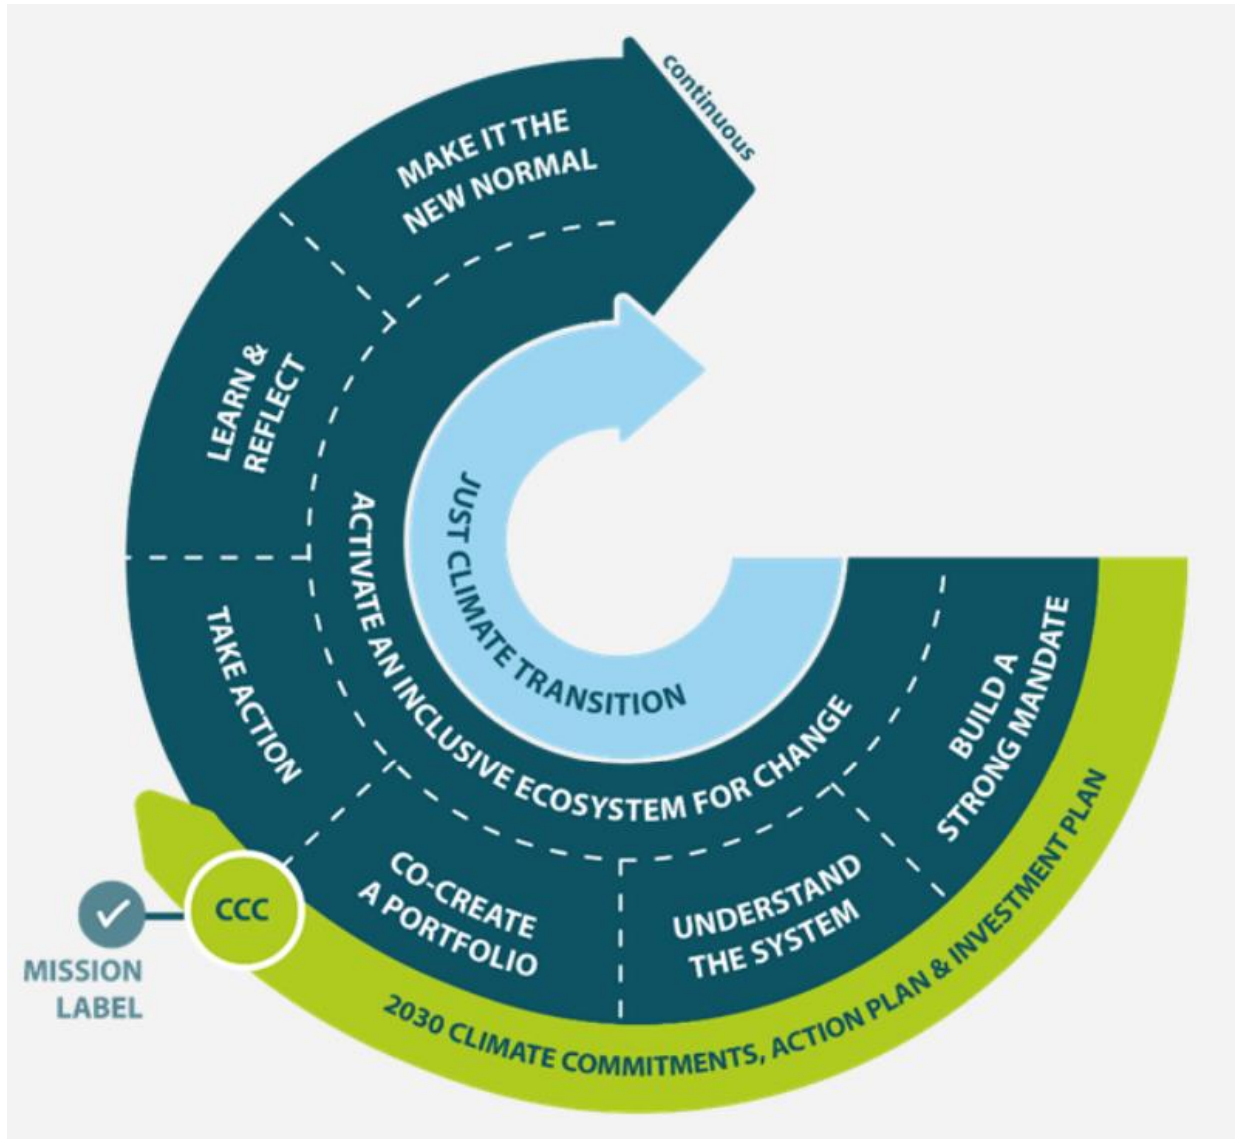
continuous

MAKE IT THE NEW NORMAL

LEARN & REFLECT

TAKE ACTION

CO-CREATE A PORTFOLIO

UNDERSTAND THE SYSTEM

BUILD A STRONG MANDATE

ACTIVATE AN INCLUSIVE ECOSYSTEM FOR CHANGE

JUST CLIMATE TRANSITION

CCC

MISSION LABEL

2030 CLIMATE COMMITMENTS, ACTION PLAN & INVESTMENT PLAN